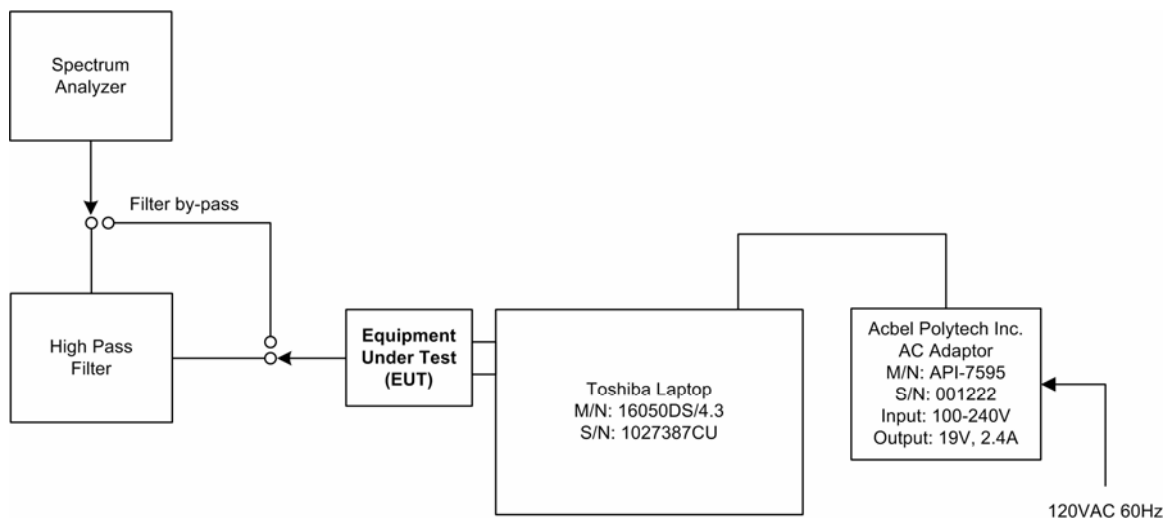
Spectrum Analyzer

Filter by-pass

High Pass Filter

Equipment Under Test (EUT)

Toshiba Laptop
M/N: 16050DS/4.3
S/N: 1027387CU

Acbel Polytech Inc.
AC Adaptor
M/N: API-7595
S/N: 001222
Input: 100-240V
Output: 19V, 2.4A

120VAC 60Hz